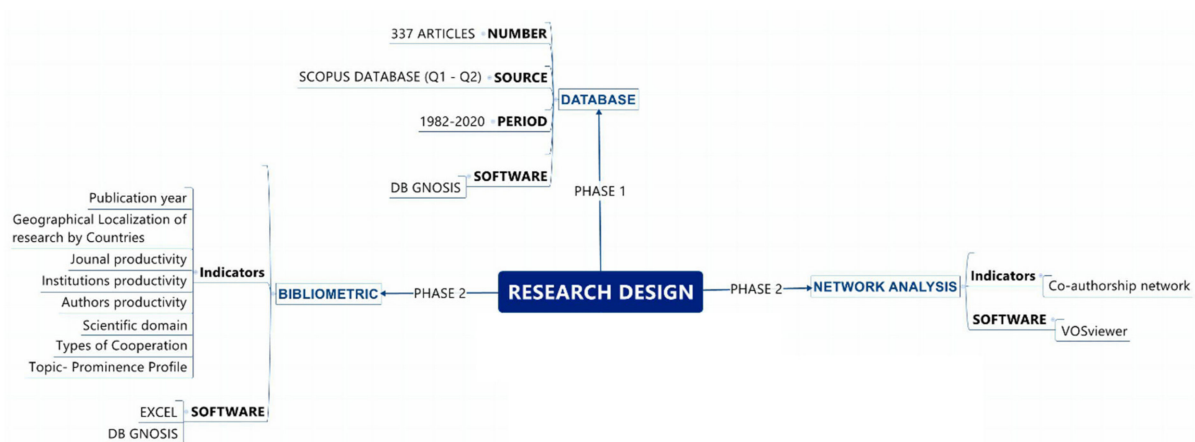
337 ARTICLES NUMBER

SCOPUS DATABASE (Q1 - Q2) SOURCE

1982-2020 PERIOD

DB GNOSIS SOFTWARE

DATABASE

PHASE 1

Publication year
Geographical Localization of research by Countries
Jounal productivity
Institutions productivity
Authors productivity
Scientific domain
Types of Cooperation
Topic- Prominence Profile

Indicators

EXCEL
DB GNOSIS
SOFTWARE

BIBLIOMETRIC

PHASE 2

RESEARCH DESIGN

PHASE 2

NETWORK ANALYSIS

Indicators
Co-authorship network

SOFTWARE
VOSviewer